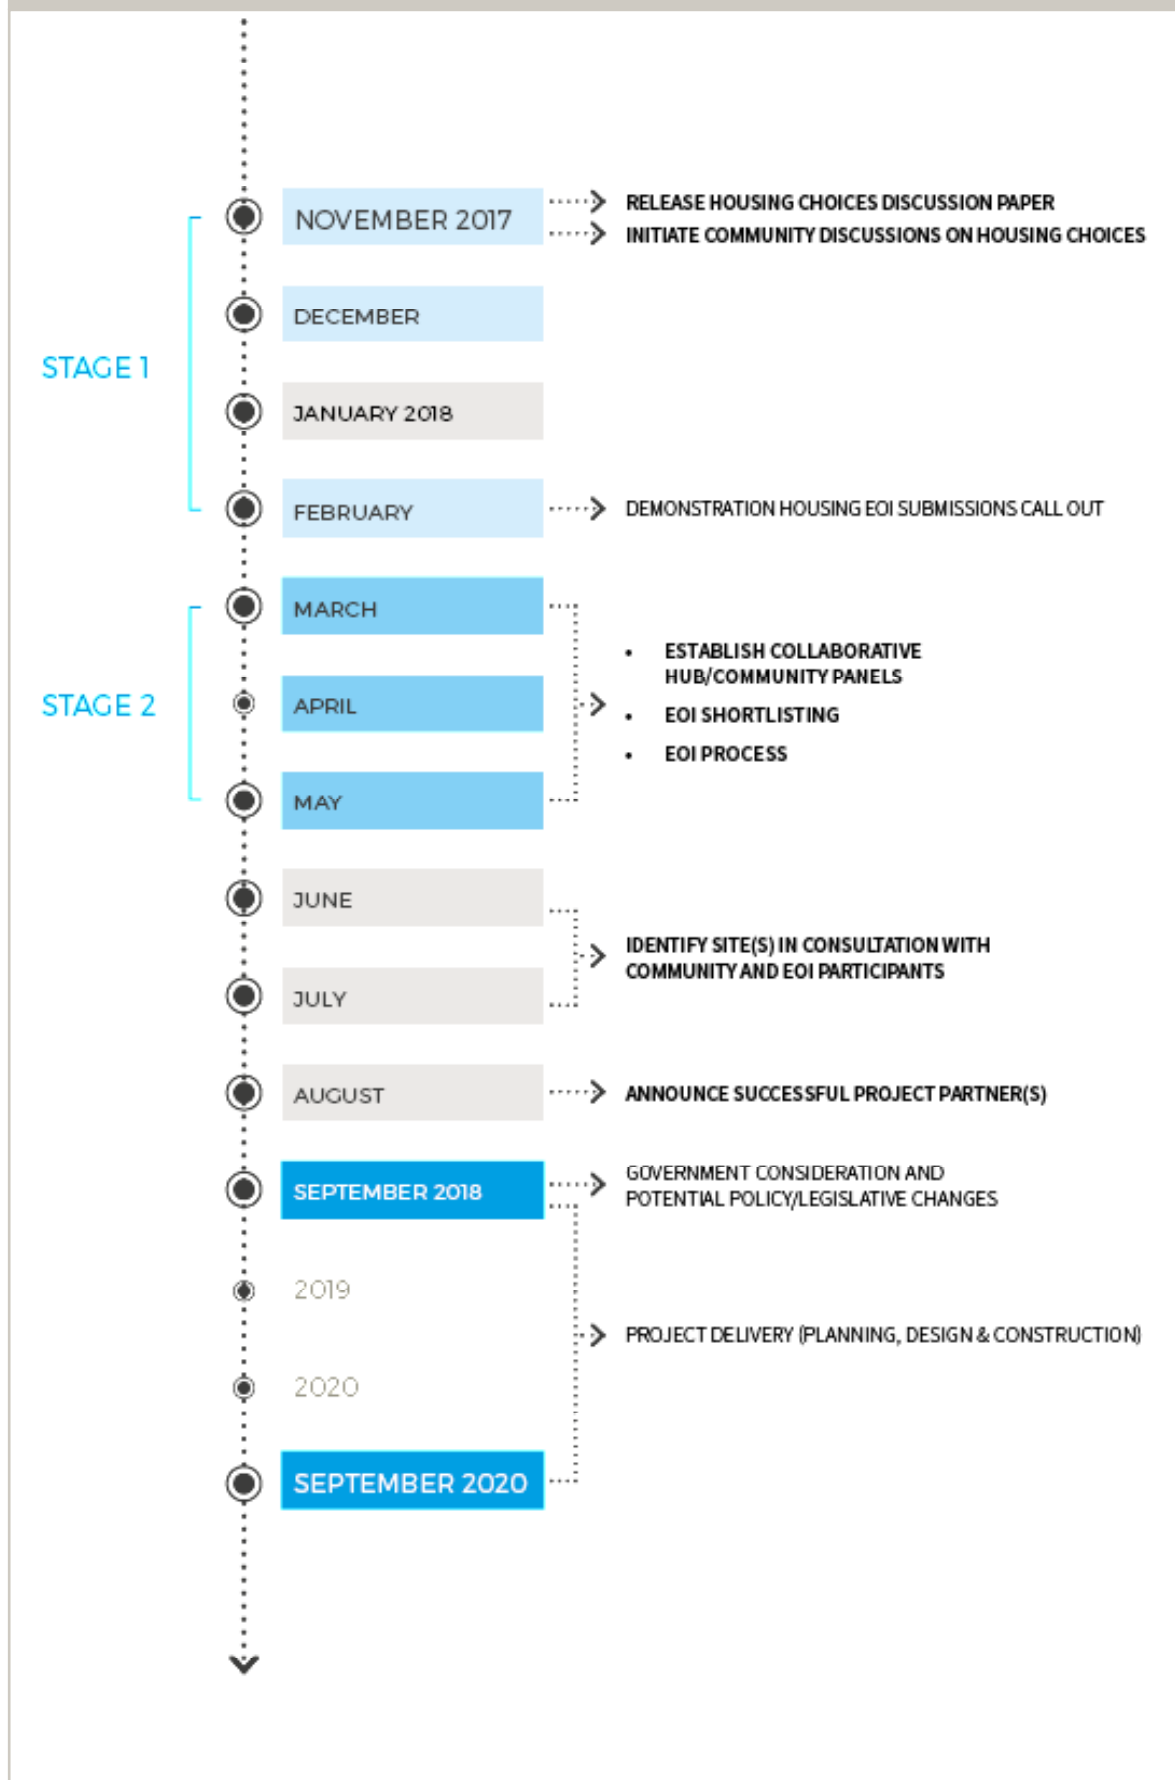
NOVEMBER 2017

RELEASE HOUSING CHOICES DISCUSSION PAPER

INITIATE COMMUNITY DISCUSSIONS ON HOUSING CHOICES

STAGE 1

DECEMBER

JANUARY 2018

FEBRUARY

DEMONSTRATION HOUSING EOI SUBMISSIONS CALL OUT

STAGE 2

MARCH

APRIL

MAY

• ESTABLISH COLLABORATIVE HUB/COMMUNITY PANELS
• EOI SHORTLISTING
• EOI PROCESS

JUNE

JULY

IDENTIFY SITE(S) IN CONSULTATION WITH COMMUNITY AND EOI PARTICIPANTS

AUGUST

ANNOUNCE SUCCESSFUL PROJECT PARTNER(S)

SEPTEMBER 2018

GOVERNMENT CONSIDERATION AND POTENTIAL POLICY/LEGISLATIVE CHANGES

2019

PROJECT DELIVERY (PLANNING, DESIGN & CONSTRUCTION)

2020

SEPTEMBER 2020